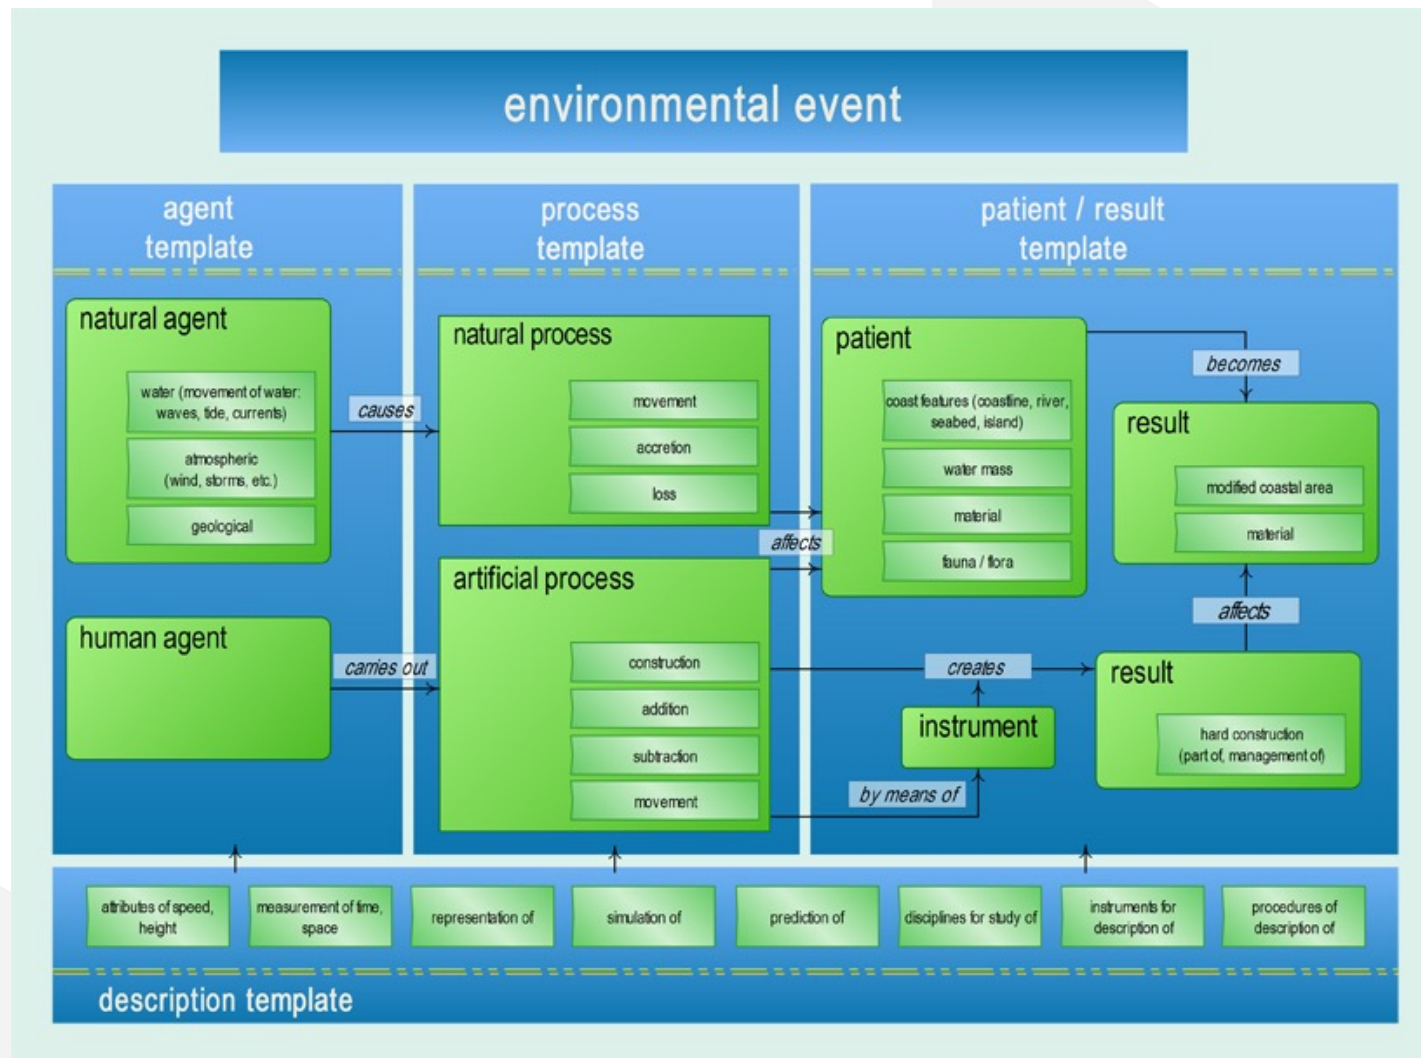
environmental event

agent template

natural agent

water (movement of water: waves, tide, currents)

atmospheric (wind, storms, etc.)

geological

human agent

process template

natural process

movement

accretion

loss

artificial process

construction

addition

subtraction

movement

causes

carries out

affects

patient / result template

patient

coast features (coastline, river, seabed, island)

water mass

material

fauna / flora

becomes

result

modified coastal area

material

affects

creates

result

hard construction (part of, management of)

instrument

by means of

attributes of speed, height

measurement of time, space

representation of

simulation of

prediction of

disciplines for study of

instruments for description of

procedures of description of

description template